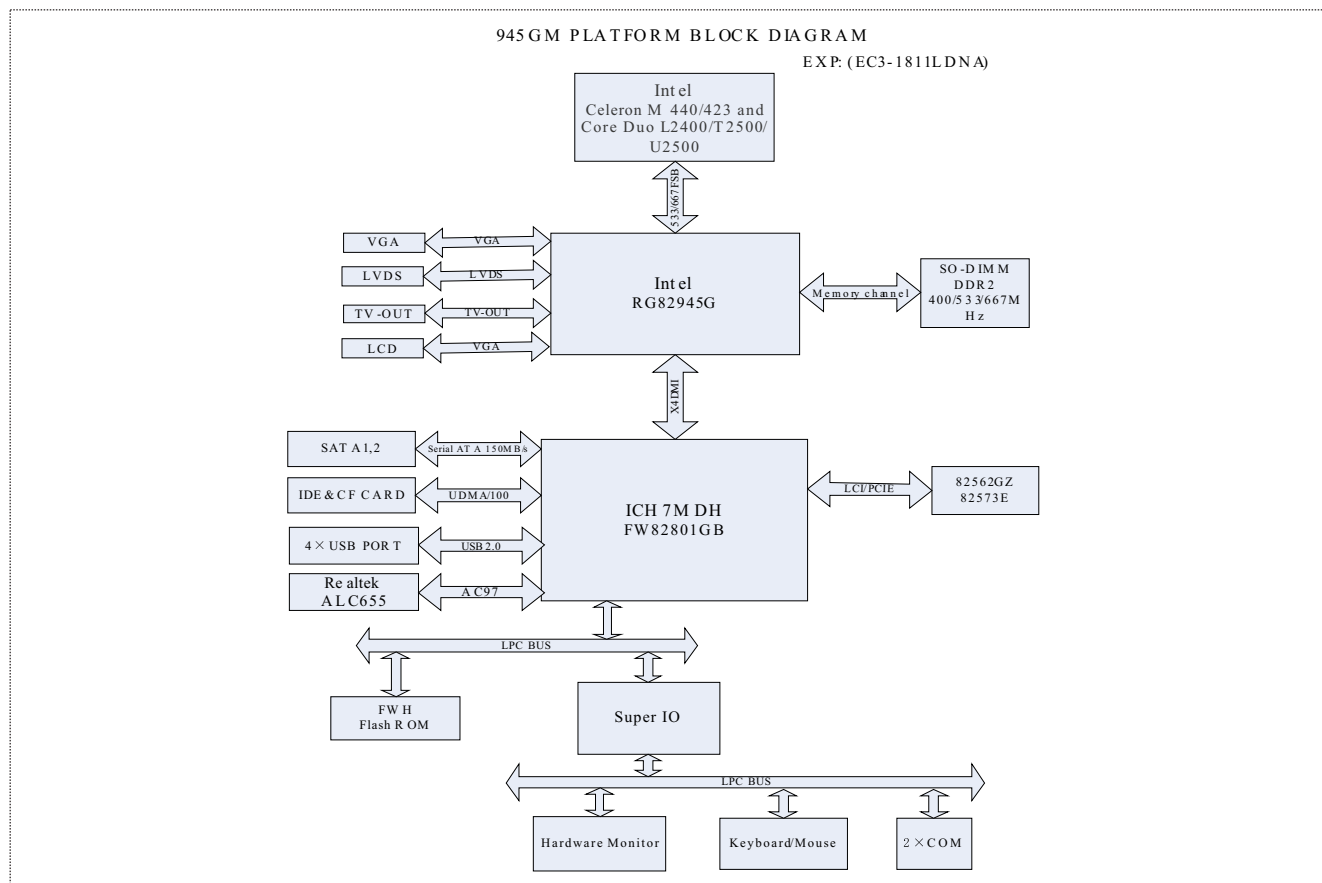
945GM PLATFORM BLOCK DIAGRAM

EXP: (EC3-1811LDNA)

Intel
Celeron M 440/423 and
Core Duo L2400/T2500/
U2500

533/667FSB

VGA
VGA

LVDS
LVDS

TV-OUT
TV-OUT

LCD
VGA

Intel
RG82945G

Memory channel

SO-DIMM
DDR2
400/533/667M
Hz

X4DMI

SATA1,2
Serial ATA 150MBs

IDE&CF CARD
UDMA/100

4×USB PORT
USB 2.0

Realtek
ALC655
AC97

ICH7MDH
FW82801GB

LCI/PCIE

82562GZ
82573E

LPC BUS

FWH
Flash ROM

Super IO

LPC BUS

Hardware Monitor

Keyboard/Mouse

2×COM